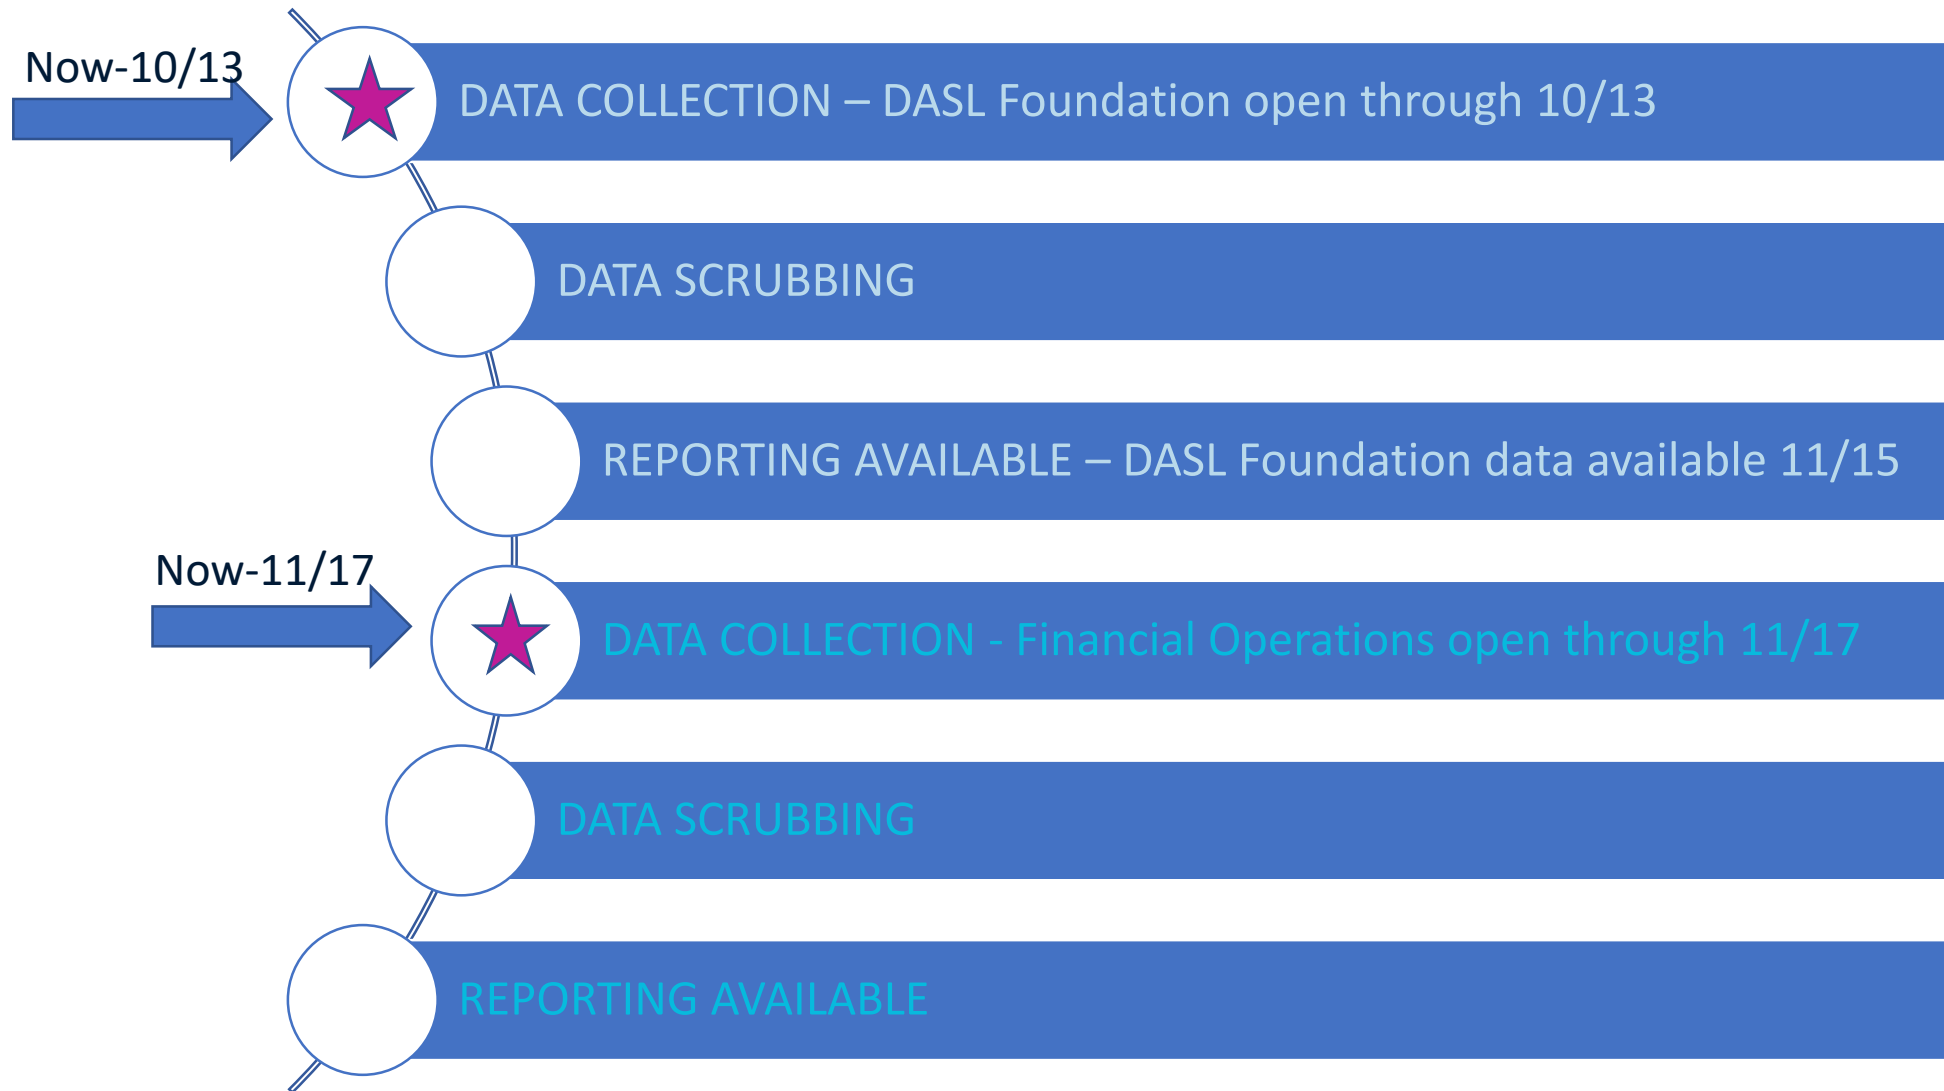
Now-10/13

DATA COLLECTION – DASL Foundation open through 10/13

DATA SCRUBBING

REPORTING AVAILABLE – DASL Foundation data available 11/15

Now-11/17

DATA COLLECTION - Financial Operations open through 11/17

DATA SCRUBBING

REPORTING AVAILABLE